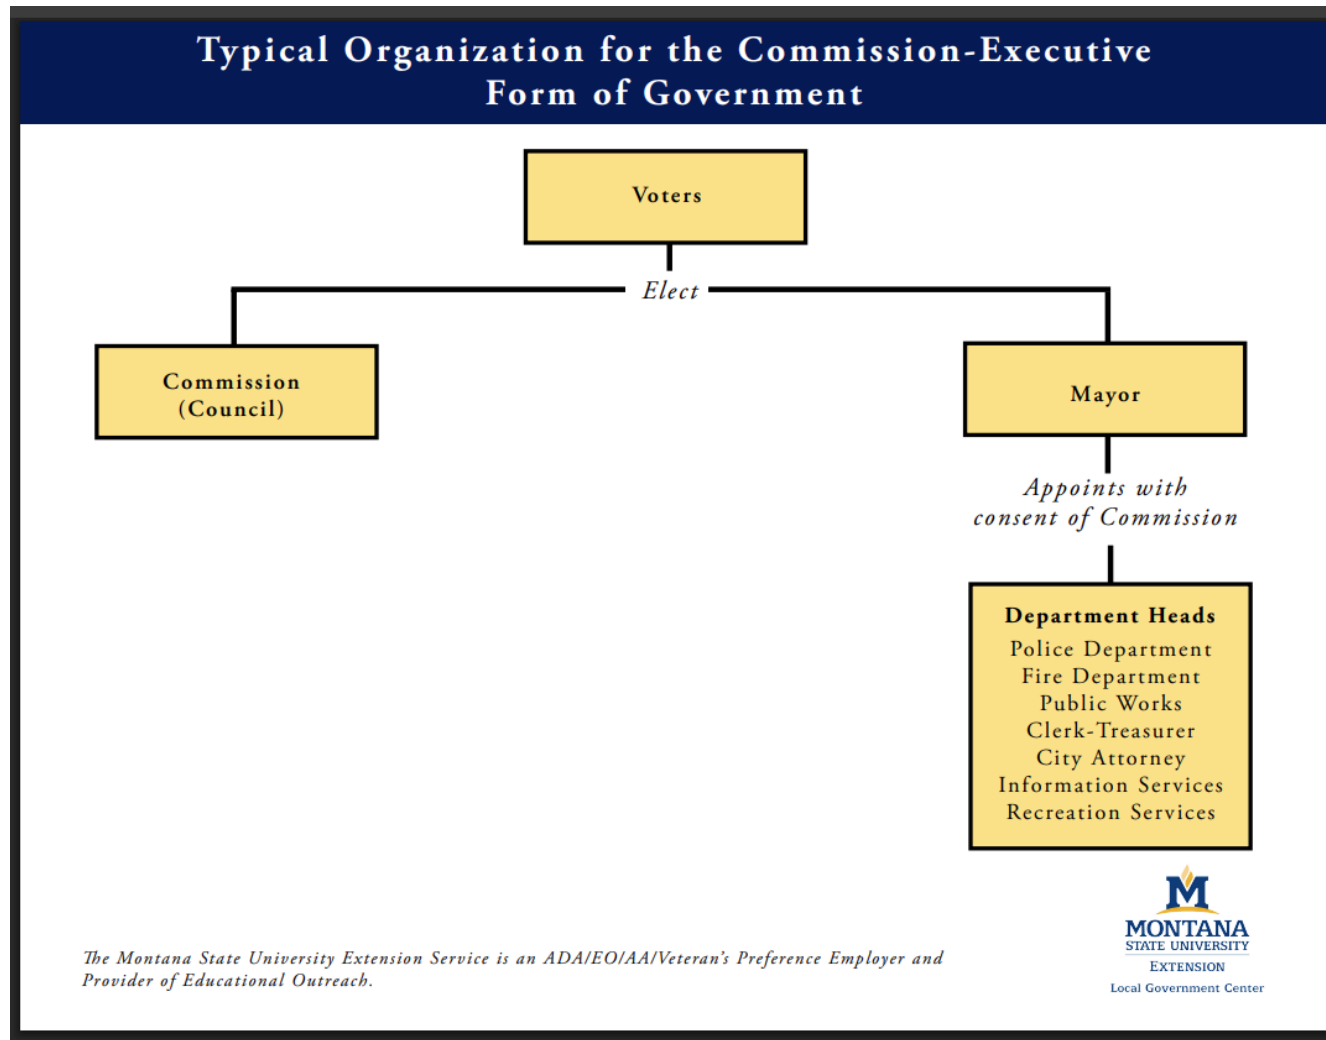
Typical Organization for the Commission-Executive Form of Government

Voters

Elect

Commission (Council)

Mayor

Appoints with consent of Commission

Department Heads
Police Department
Fire Department
Public Works
Clerk-Treasurer
City Attorney
Information Services
Recreation Services

The Montana State University Extension Service is an ADA/EO/AA/Veteran's Preference Employer and Provider of Educational Outreach.

M
MONTANA
STATE UNIVERSITY
EXTENSION
Local Government Center